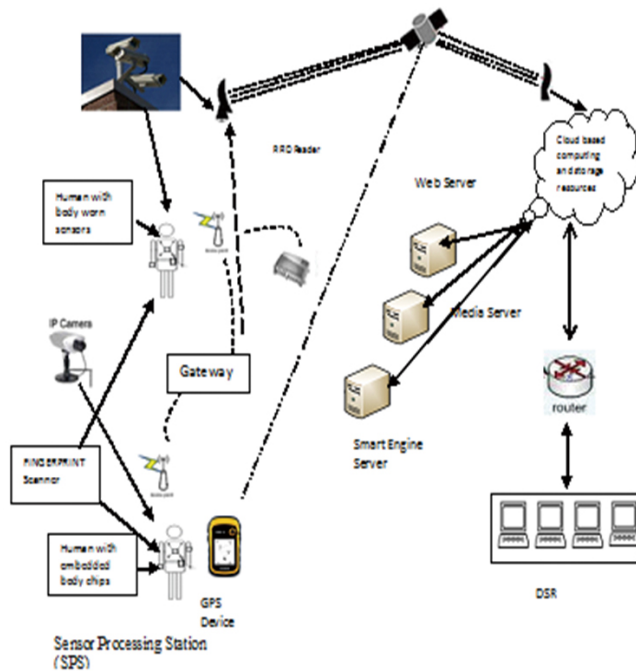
RFID Reader

Cloud based computing and storage resources

Web Server

Human with body worn sensors

IP Camera

Media Server

Gateway

router

Smart Engine Server

FINGERPRINT Scanner

Human with embedded body chips

GPS Device

DSR

Sensor Processing Station (SPS)